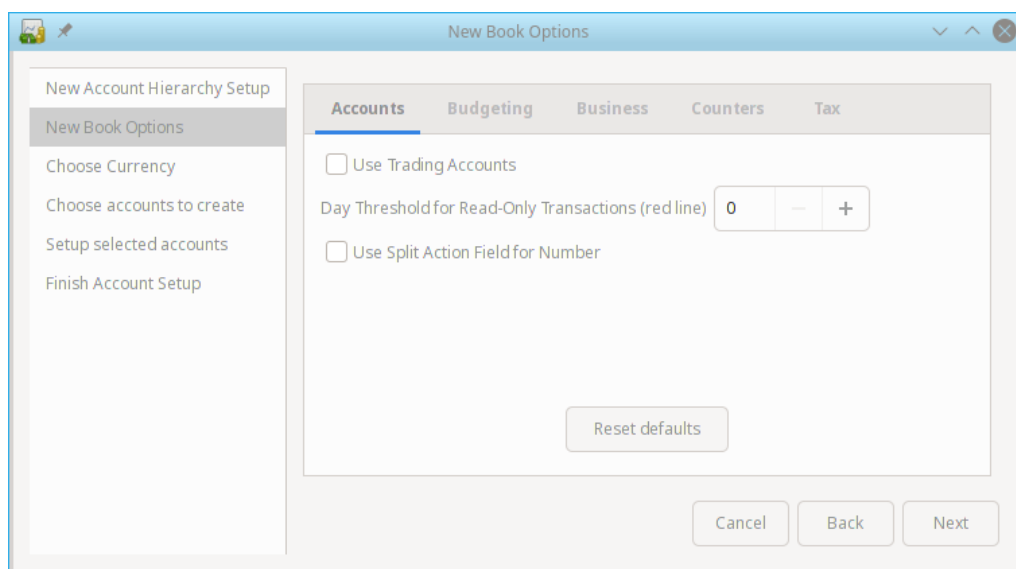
New Book Options

New Account Hierarchy Setup
New Book Options
Choose Currency
Choose accounts to create
Setup selected accounts
Finish Account Setup

Accounts | Budgeting | Business | Counters | Tax

Use Trading Accounts

Day Threshold for Read-Only Transactions (red line) 0 − +

Use Split Action Field for Number

Reset defaults

Cancel | Back | Next